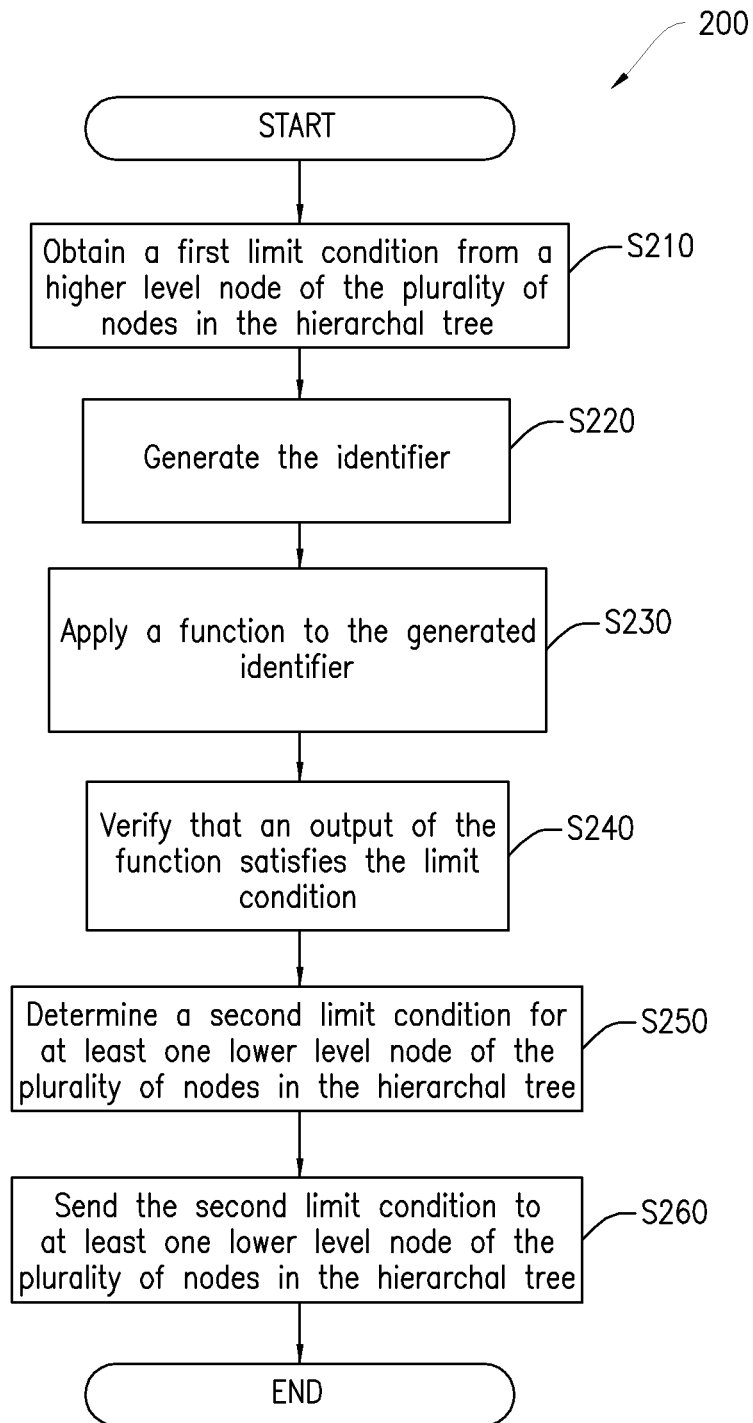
200

START

Obtain a first limit condition from a higher level node of the plurality of nodes in the hierarchal tree

S210

Generate the identifier

S220

Apply a function to the generated identifier

S230

Verify that an output of the function satisfies the limit condition

S240

Determine a second limit condition for at least one lower level node of the plurality of nodes in the hierarchal tree

S250

Send the second limit condition to at least one lower level node of the plurality of nodes in the hierarchal tree

S260

END